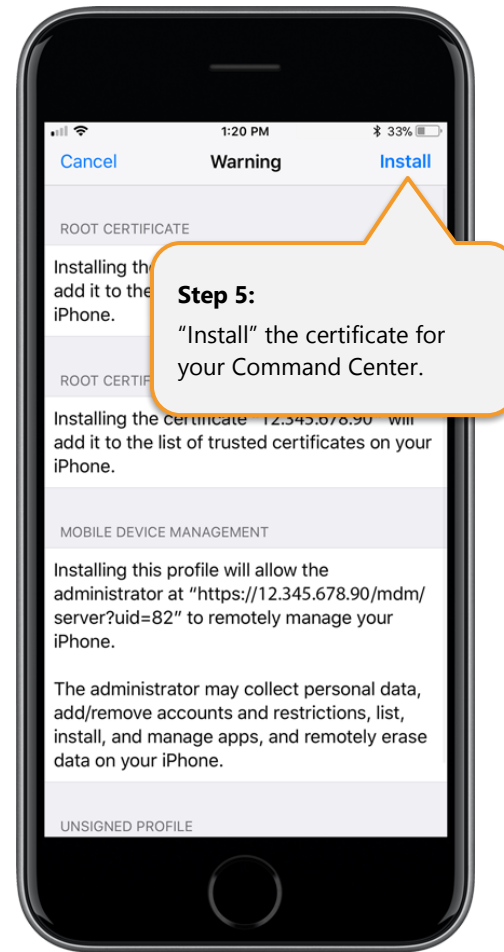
1:20 PM
33%

Cancel Warning Install

ROOT CERTIFICATE

Installing the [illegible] add it to the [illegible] iPhone.

Step 5:
“Install” the certificate for your Command Center.

ROOT CERTIF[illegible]

Installing the certificate "12.345.678.90" will add it to the list of trusted certificates on your iPhone.

MOBILE DEVICE MANAGEMENT

Installing this profile will allow the administrator at “https://12.345.678.90/mdm/server?uid=82” to remotely manage your iPhone.

The administrator may collect personal data, add/remove accounts and restrictions, list, install, and manage apps, and remotely erase data on your iPhone.

UNSIGNED PROFILE